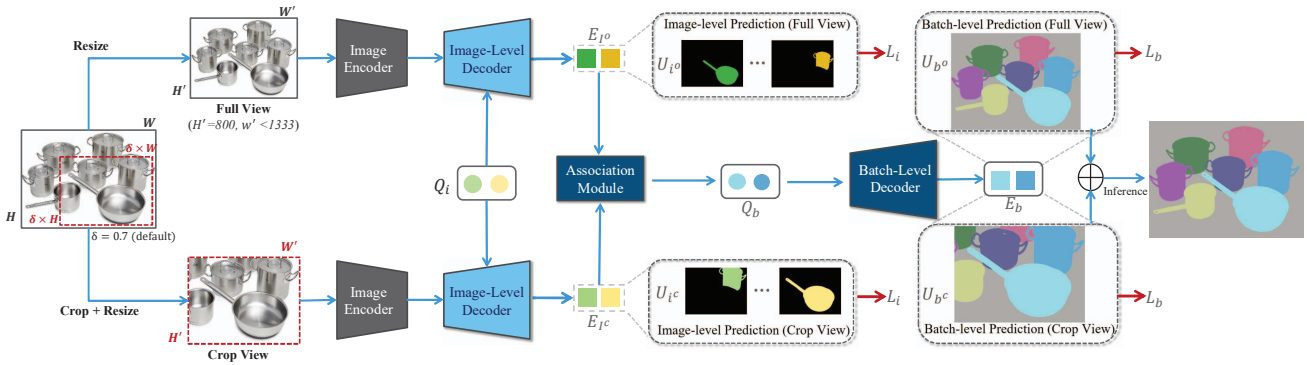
Resize

$W'$

$H'$

Full View
($H'$=800, w' <1333)

Image Encoder

Image-Level Decoder

$E_{I^o}$

Image-level Prediction (Full View)

$U_{I^o}$

...

$L_i$

Batch-level Prediction (Full View)

$U_{b^o}$

$L_b$

$W$

$\delta \times W$

$H$

$\delta \times H$

δ = 0.7 (default)

$Q_i$

Association Module

$Q_b$

Batch-Level Decoder

$E_b$

$\oplus$

Inference

$W'$

$H'$

Crop + Resize

Crop View

Image Encoder

Image-Level Decoder

$E_{I^c}$

$U_{I^c}$

...

$L_i$

Image-level Prediction (Crop View)

$U_{b^c}$

$L_b$

Batch-level Prediction (Crop View)